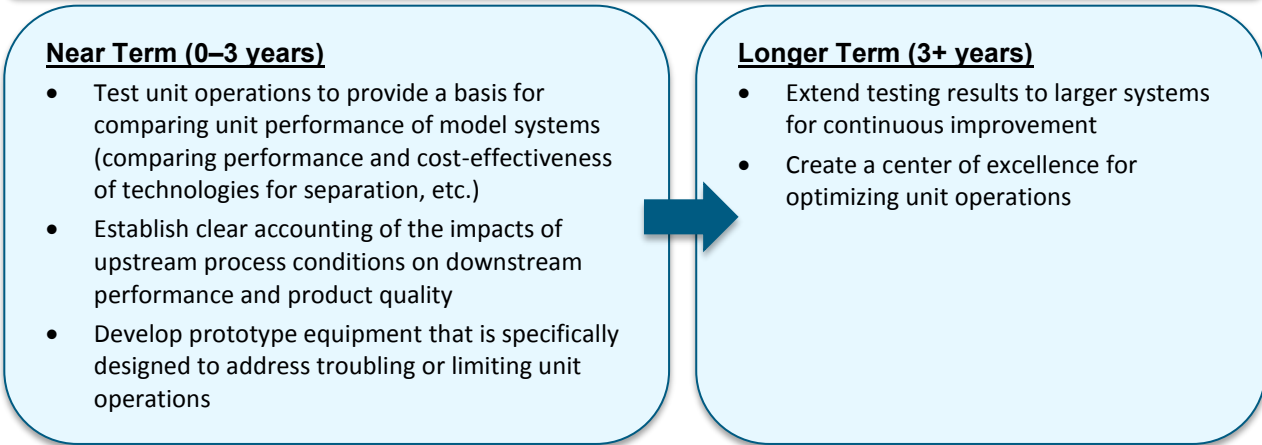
Near Term (0–3 years)

- Test unit operations to provide a basis for comparing unit performance of model systems (comparing performance and cost-effectiveness of technologies for separation, etc.)
- Establish clear accounting of the impacts of upstream process conditions on downstream performance and product quality
- Develop prototype equipment that is specifically designed to address troubling or limiting unit operations

Longer Term (3+ years)

- Extend testing results to larger systems for continuous improvement
- Create a center of excellence for optimizing unit operations